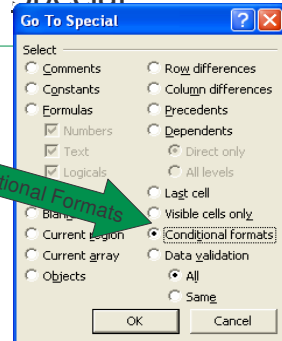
Go To Special

Select

Comments
Constants
Formulas
Numbers
Text
Logicals
Blanks
Current region
Current array
Objects

Row differences
Column differences
Precedents
Dependents
Direct only
All levels
Last cell
Visible cells only
Conditional formats
Data validation
All
Same

tional Formats

OK
Cancel